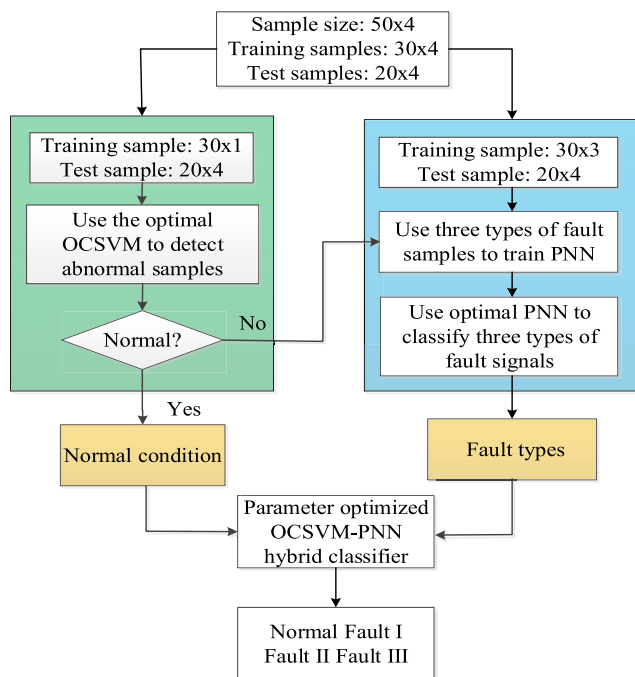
Sample size: 50x4
Training samples: 30x4
Test samples: 20x4

Training sample: 30x1
Test sample: 20x4

Use the optimal OCSVM to detect abnormal samples

Normal?

No

Yes

Normal condition

Training sample: 30x3
Test sample: 20x4

Use three types of fault samples to train PNN

Use optimal PNN to classify three types of fault signals

Fault types

Parameter optimized OCSVM-PNN hybrid classifier

Normal Fault I
Fault II Fault III